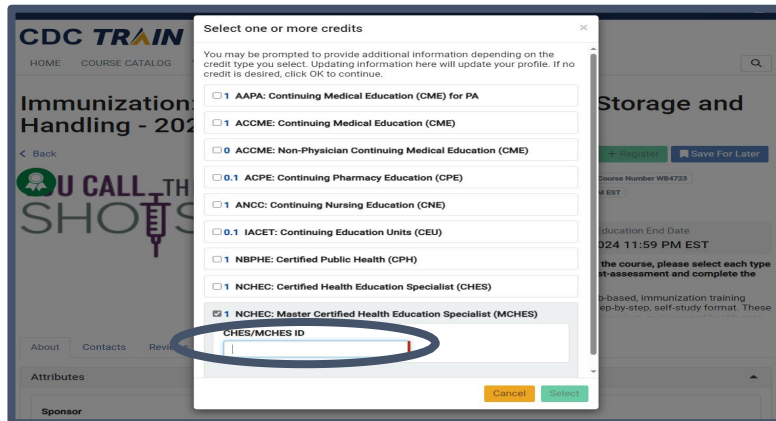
CDC TRAIN

HOME COURSE CATALOG

Immunization: Storage and Handling - 202

< Back

U CALL TH SHOTS

+ Register Save For Later

Course Number WB4723

M EST

Education End Date

024 11:59 PM EST

the course, please select each type st-assessment and complete the

b-based, immunization training ep-by-step, self-study format. These

About Contacts Revi

Attributes

Sponsor

Select one or more credits ×

You may be prompted to provide additional information depending on the credit type you select. Updating information here will update your profile. If no credit is desired, click OK to continue.

1 AAPA: Continuing Medical Education (CME) for PA

1 ACCME: Continuing Medical Education (CME)

0 ACCME: Non-Physician Continuing Medical Education (CME)

0.1 ACPE: Continuing Pharmacy Education (CPE)

1 ANCC: Continuing Nursing Education (CNE)

0.1 IACET: Continuing Education Units (CEU)

1 NBPHE: Certified Public Health (CPH)

1 NCHEC: Certified Health Education Specialist (CHES)

1 NCHEC: Master Certified Health Education Specialist (MCHES)

CHES/MCHES ID

Cancel Select